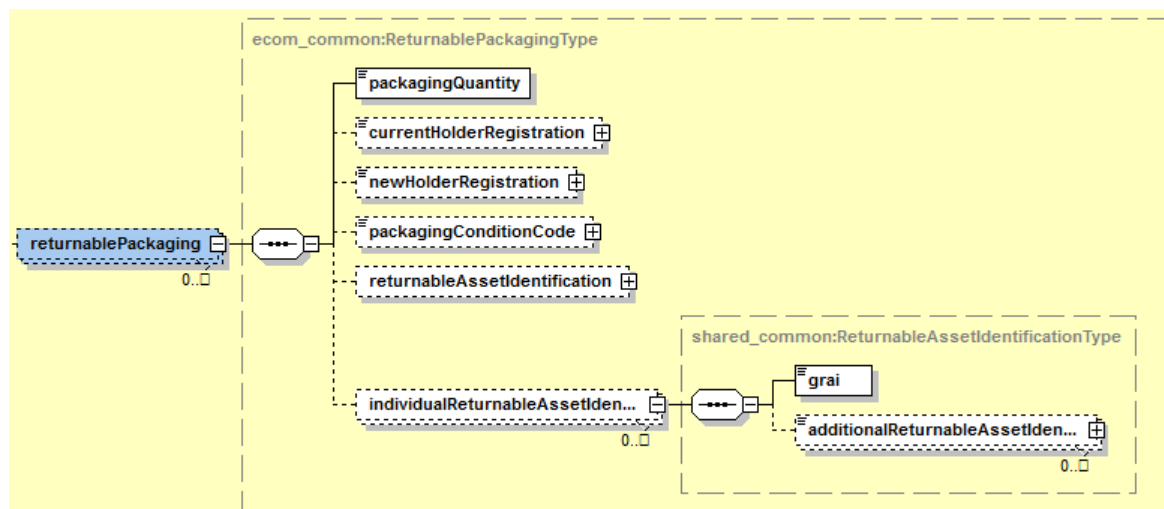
ecom_common:ReturnablePackagingType

packagingQuantity

currentHolderRegistration

newHolderRegistration

returnablePackaging

0..∞

packagingConditionCode

returnableAssetIdentification

shared_common:ReturnableAssetIdentificationType

grai

individualReturnableAssetIden...

0..∞

additionalReturnableAssetIden...

0..∞